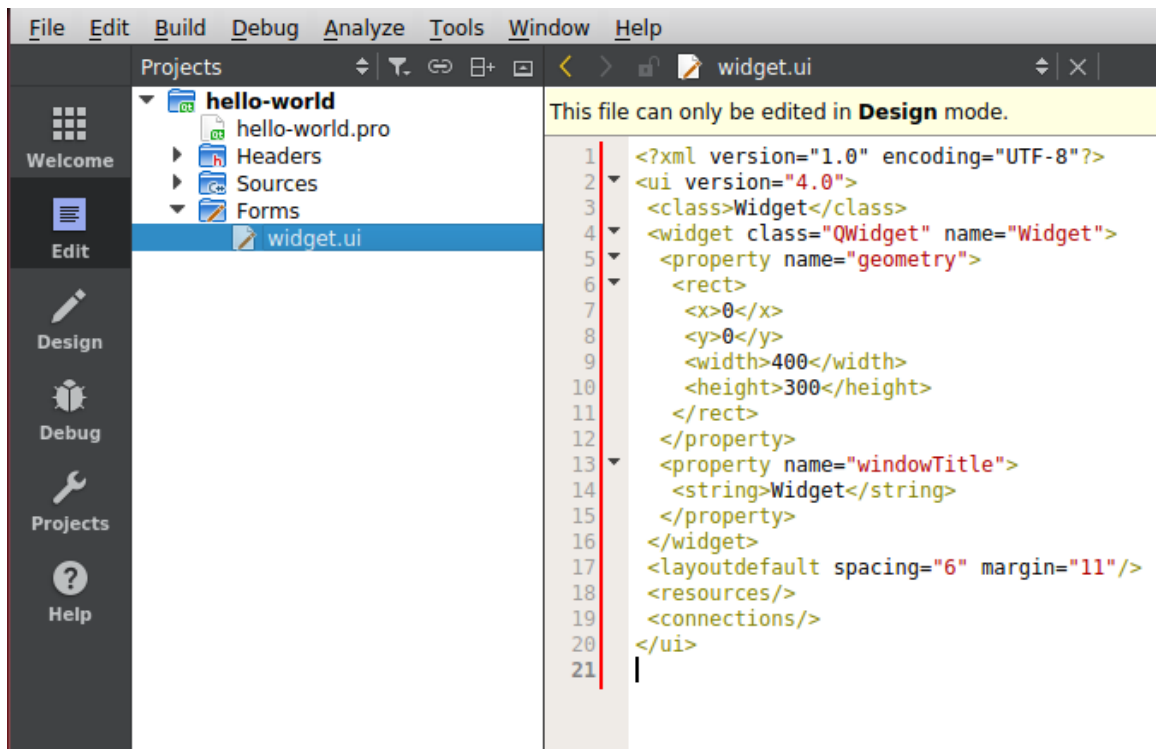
File Edit Build Debug Analyze Tools Window Help

Projects

hello-world
hello-world.pro
Headers
Sources
Forms
widget.ui

Welcome
Edit
Design
Debug
Projects
Help

widget.ui

This file can only be edited in **Design** mode.

1 <?xml version="1.0" encoding="UTF-8"?>
2 <ui version="4.0">
3 <class>Widget</class>
4 <widget class="QWidget" name="Widget">
5 <property name="geometry">
6 <rect>
7 <x>0</x>
8 <y>0</y>
9 <width>400</width>
10 <height>300</height>
11 </rect>
12 </property>
13 <property name="windowTitle">
14 <string>Widget</string>
15 </property>
16 </widget>
17 <layoutdefault spacing="6" margin="11"/>
18 <resources/>
19 <connections/>
20 </ui>
21